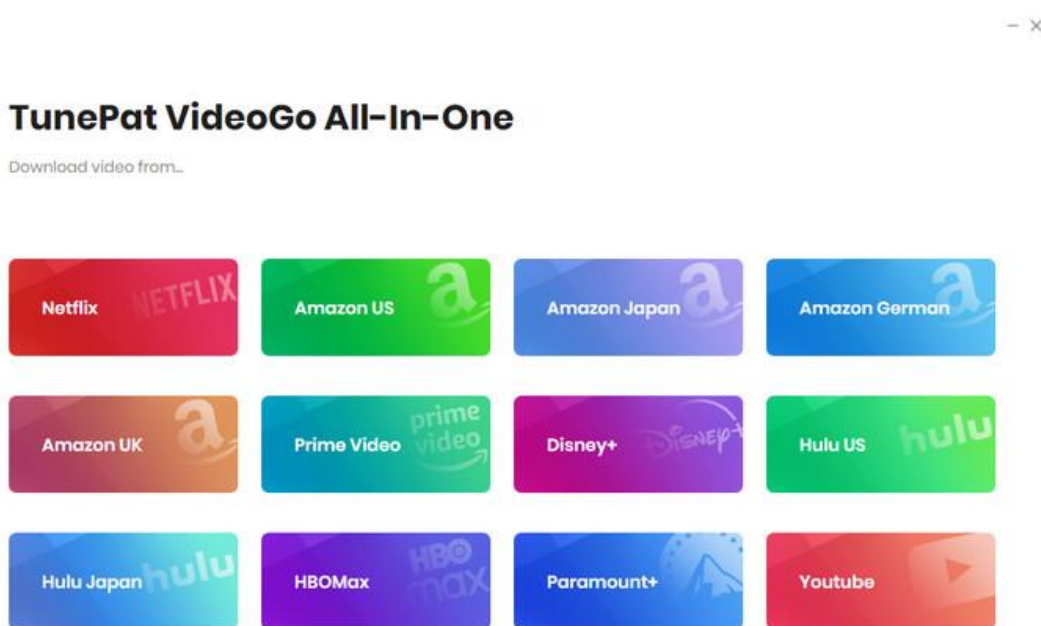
– ×

TunePat VideoGo All-In-One

Download video from...

Netflix NETFLIX

Amazon US

Amazon Japan

Amazon German

Amazon UK

Prime Video prime video

Disney+ Disney+

Hulu US hulu

Hulu Japan hulu

HBOMax HBO max

Paramount+

Youtube